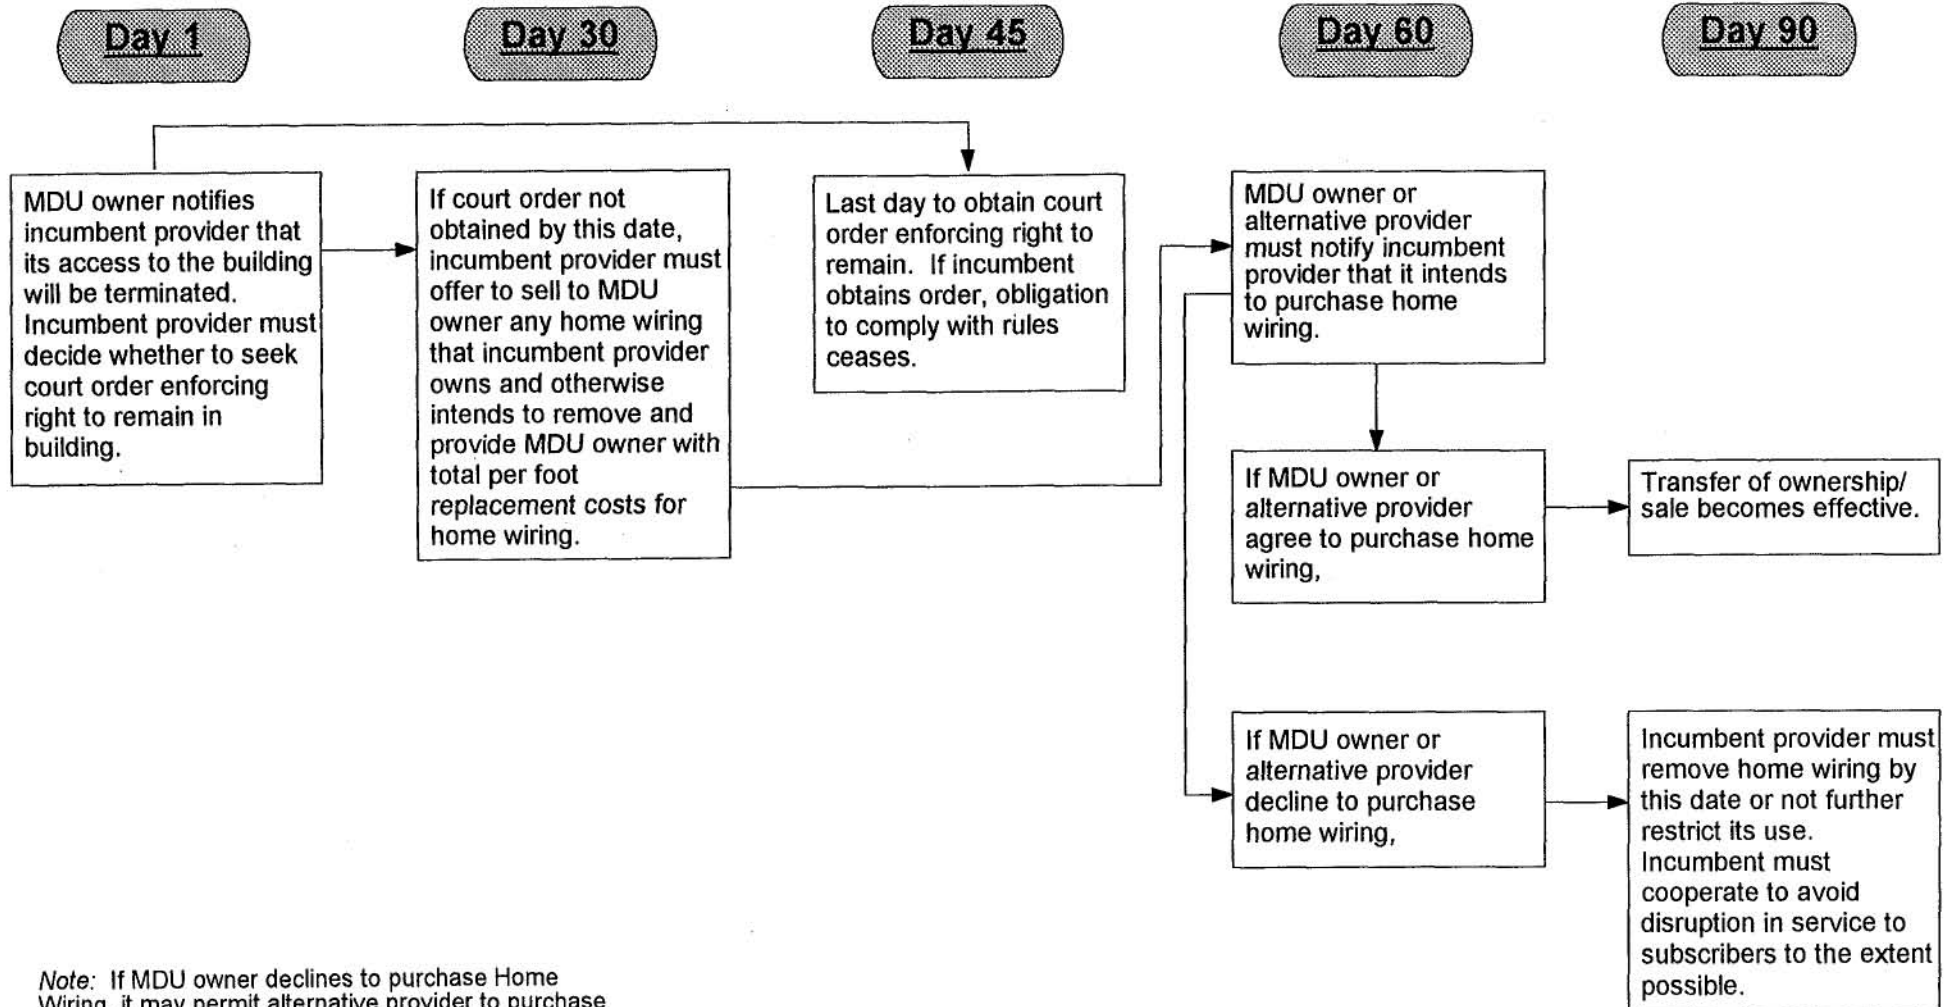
Day 1

Day 30

Day 45

Day 60

Day 90

MDU owner notifies incumbent provider that its access to the building will be terminated. Incumbent provider must decide whether to seek court order enforcing right to remain in building.

If court order not obtained by this date, incumbent provider must offer to sell to MDU owner any home wiring that incumbent provider owns and otherwise intends to remove and provide MDU owner with total per foot replacement costs for home wiring.

Last day to obtain court order enforcing right to remain. If incumbent obtains order, obligation to comply with rules ceases.

MDU owner or alternative provider must notify incumbent provider that it intends to purchase home wiring.

If MDU owner or alternative provider agree to purchase home wiring,

Transfer of ownership/ sale becomes effective.

If MDU owner or alternative provider decline to purchase home wiring,

Incumbent provider must remove home wiring by this date or not further restrict its use. Incumbent must cooperate to avoid disruption in service to subscribers to the extent possible.

Note: If MDU owner declines to purchase Home Wiring, it may permit alternative provider to purchase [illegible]